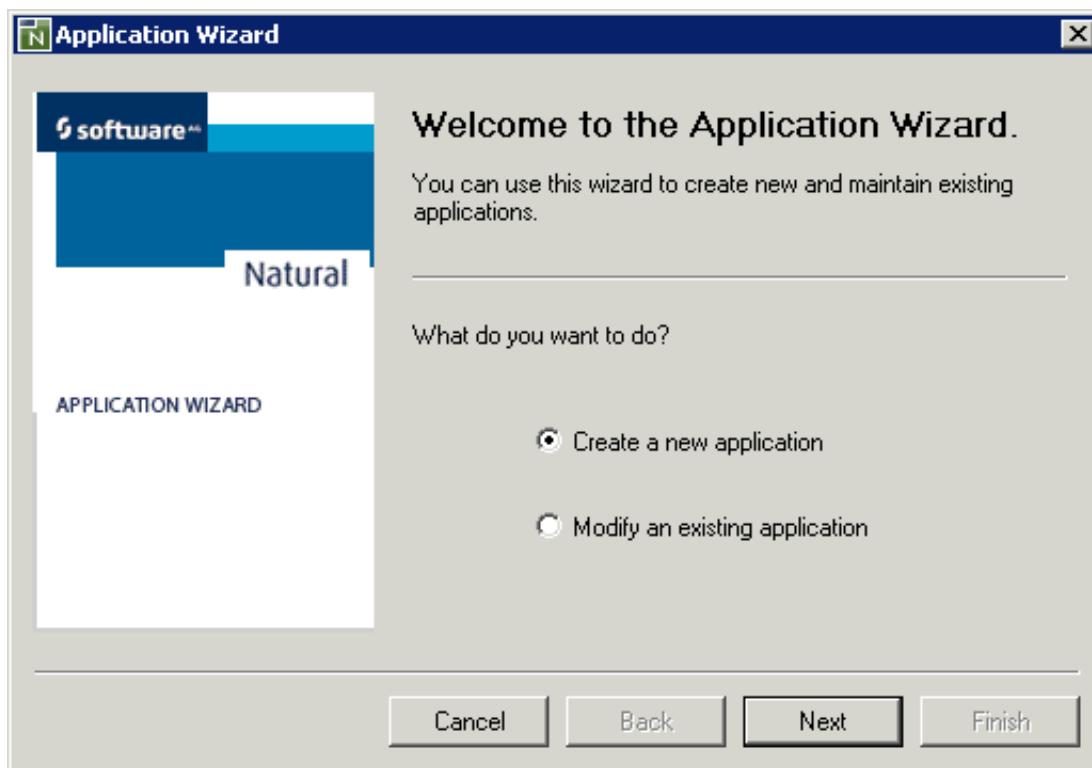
Application Wizard

software AG

Natural

APPLICATION WIZARD

Welcome to the Application Wizard.

You can use this wizard to create new and maintain existing applications.

What do you want to do?

Create a new application

Modify an existing application

Cancel

Back

Next

Finish